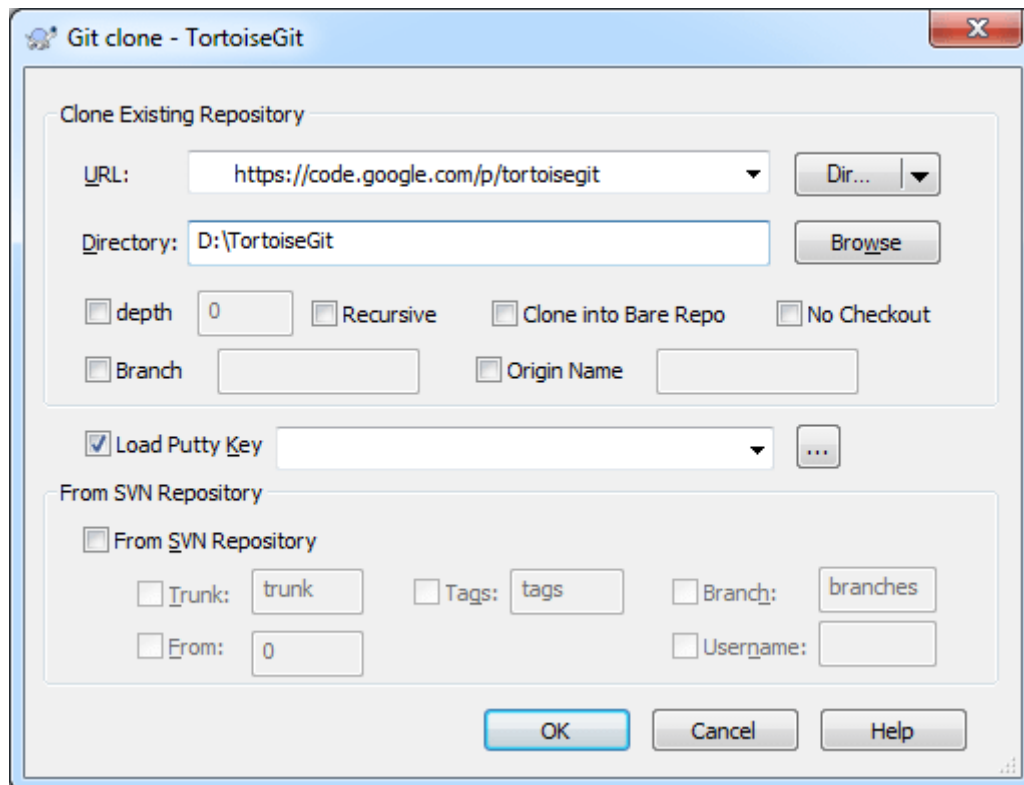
Git clone - TortoiseGit

Clone Existing Repository

URL: https://code.google.com/p/tortoisegit

Dir...

Directory: D:\TortoiseGit

Browse

depth 0

Recursive

Clone into Bare Repo

No Checkout

Branch

Origin Name

Load Putty Key

...

From SVN Repository

From SVN Repository

Trunk: trunk

Tags: tags

Branch: branches

From: 0

Username:

OK

Cancel

Help